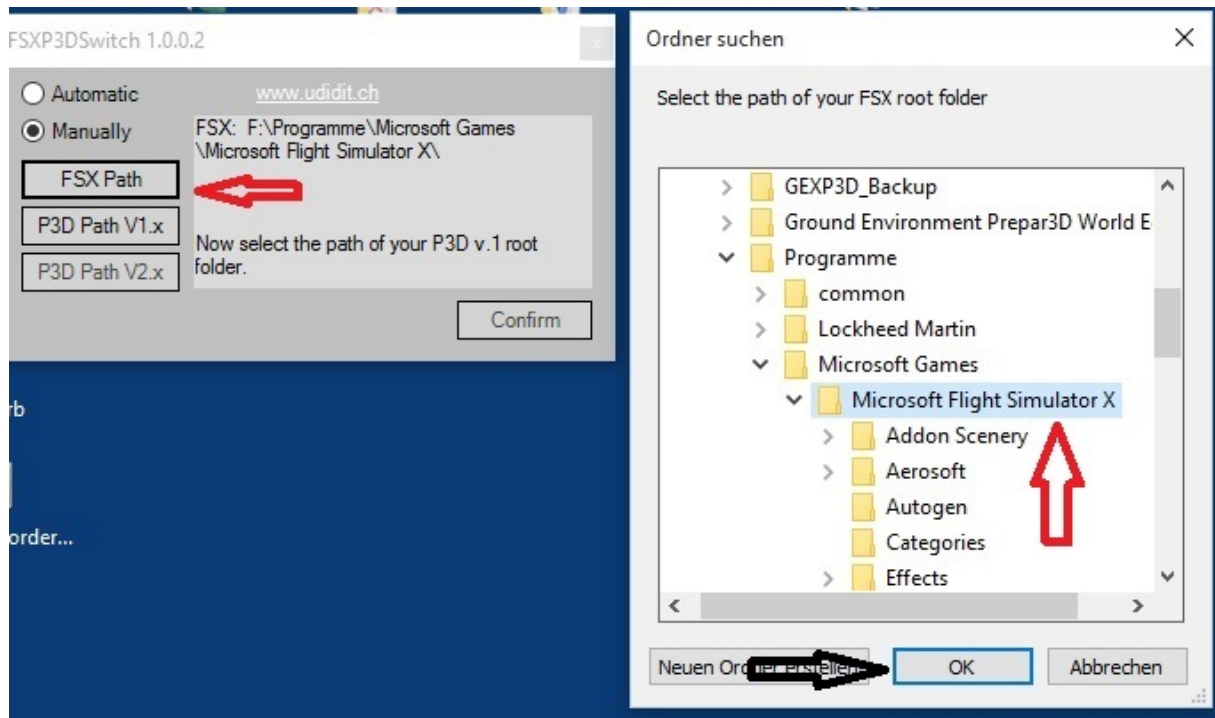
FSXP3DSwitch 1.0.0.2

Automatic

www.udidit.ch

Manually

FSX: F:\Programme\Microsoft Games \Microsoft Flight Simulator X\

FSX Path

P3D Path V1.x

P3D Path V2.x

Now select the path of your P3D v.1 root folder.

Confirm

rb

order...

Ordner suchen

Select the path of your FSX root folder

GEXP3D_Backup
Ground Environment Prepar3D World E
Programme
common
Lockheed Martin
Microsoft Games
Microsoft Flight Simulator X
Addon Scenery
Aerosoft
Autogen
Categories
Effects

Neuen Or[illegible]erstellen

OK

Abbrechen